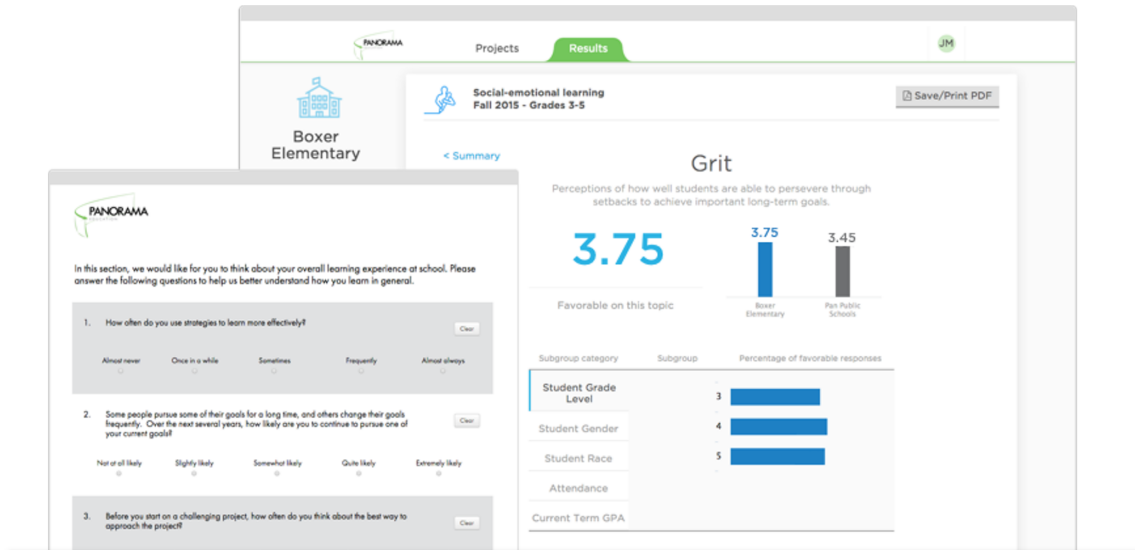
PANORAMA

Projects

Results

JM

Boxer Elementary

Social-emotional learning
Fall 2015 - Grades 3-5

Save/Print PDF

< Summary

Grit

Perceptions of how well students are able to persevere through setbacks to achieve important long-term goals.

3.75

Favorable on this topic

3.75

3.45

Boxer Elementary

Pan Public Schools

Subgroup category

Subgroup

Percentage of favorable responses

Student Grade Level

3

4

5

Student Gender

Student Race

Attendance

Current Term GPA

PANORAMA

In this section, we would like for you to think about your overall learning experience at school. Please answer the following questions to help us better understand how you learn in general.

1. How often do you use strategies to learn more effectively?

Clear

Almost never

Once in a while

Sometimes

Frequently

Almost always

2. Some people pursue some of their goals for a long time, and others change their goals frequently. Over the next several years, how likely are you to continue to pursue one of your current goals?

Clear

Not at all likely

Slightly likely

Somewhat likely

Quite likely

Extremely likely

3. Before you start on a challenging project, how often do you think about the best way to approach the project?

Clear